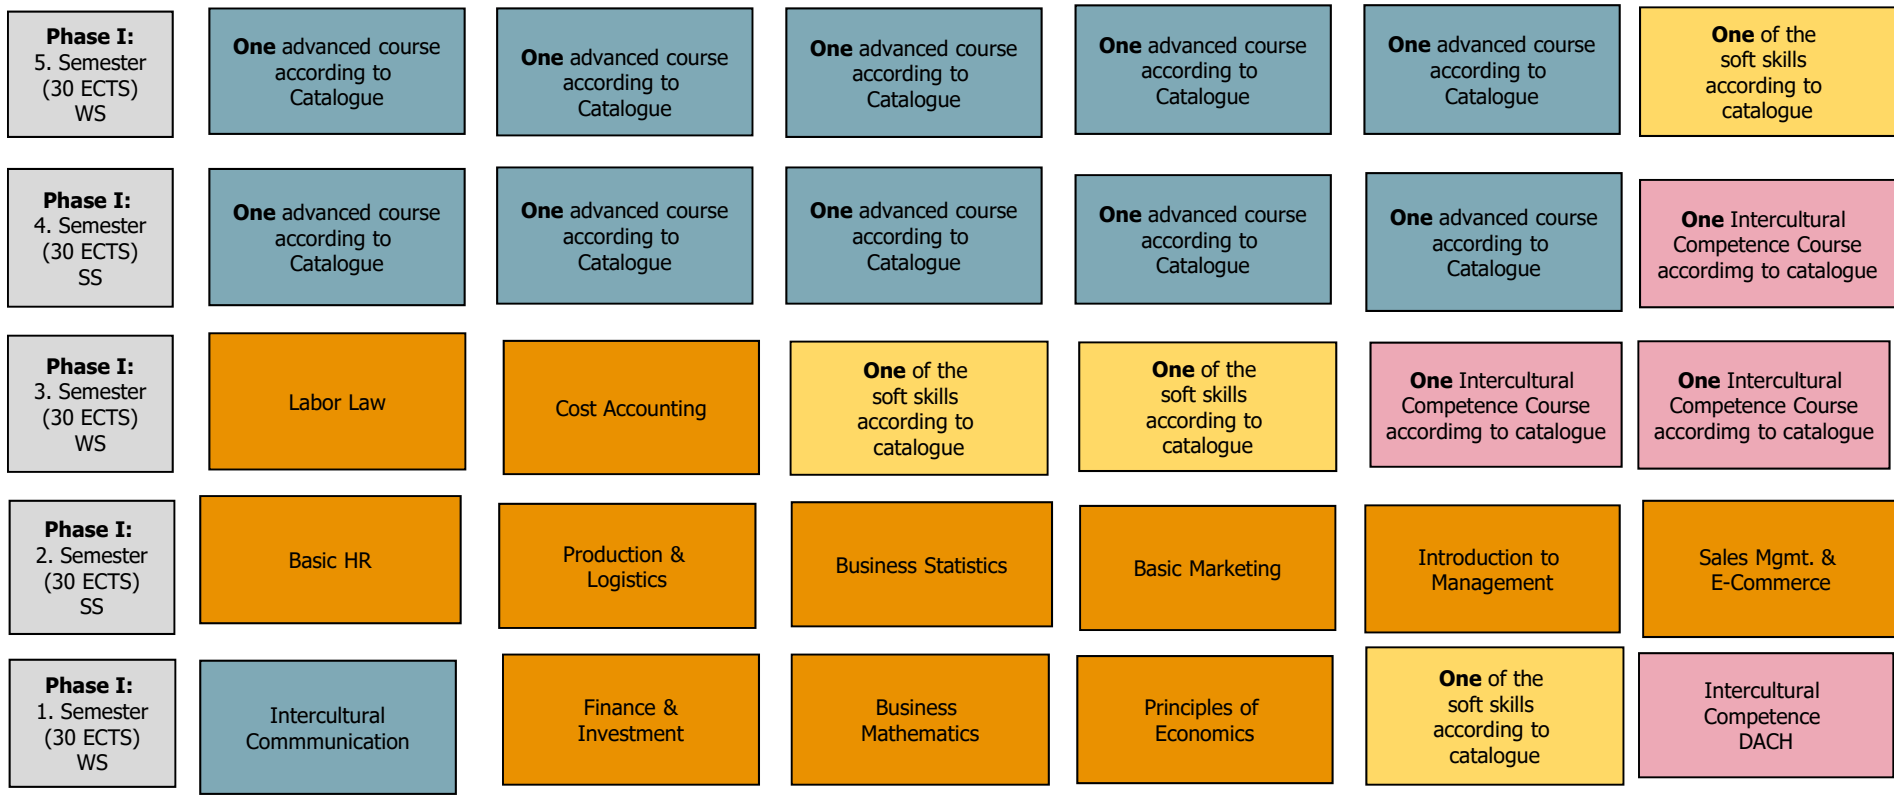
| | | | | | | |
|---|---|---|---|---|---|---|
| **Phase I:** 5. Semester (30 ECTS) WS | **One** advanced course according to Catalogue | **One** advanced course according to Catalogue | **One** advanced course according to Catalogue | **One** advanced course according to Catalogue | **One** advanced course according to Catalogue | **One** of the soft skills according to catalogue |
| **Phase I:** 4. Semester (30 ECTS) SS | **One** advanced course according to Catalogue | **One** advanced course according to Catalogue | **One** advanced course according to Catalogue | **One** advanced course according to Catalogue | **One** advanced course according to Catalogue | **One** Intercultural Competence Course accordimg to catalogue |
| **Phase I:** 3. Semester (30 ECTS) WS | Labor Law | Cost Accounting | **One** of the soft skills according to catalogue | **One** of the soft skills according to catalogue | **One** Intercultural Competence Course accordimg to catalogue | **One** Intercultural Competence Course accordimg to catalogue |
| **Phase I:** 2. Semester (30 ECTS) SS | Basic HR | Production & Logistics | Business Statistics | Basic Marketing | Introduction to Management | Sales Mgmt. & E-Commerce |
| **Phase I:** 1. Semester (30 ECTS) WS | Intercultural Commmunication | Finance & Investment | Business Mathematics | Principles of Economics | **One** of the soft skills according to catalogue | Intercultural Competence DACH |